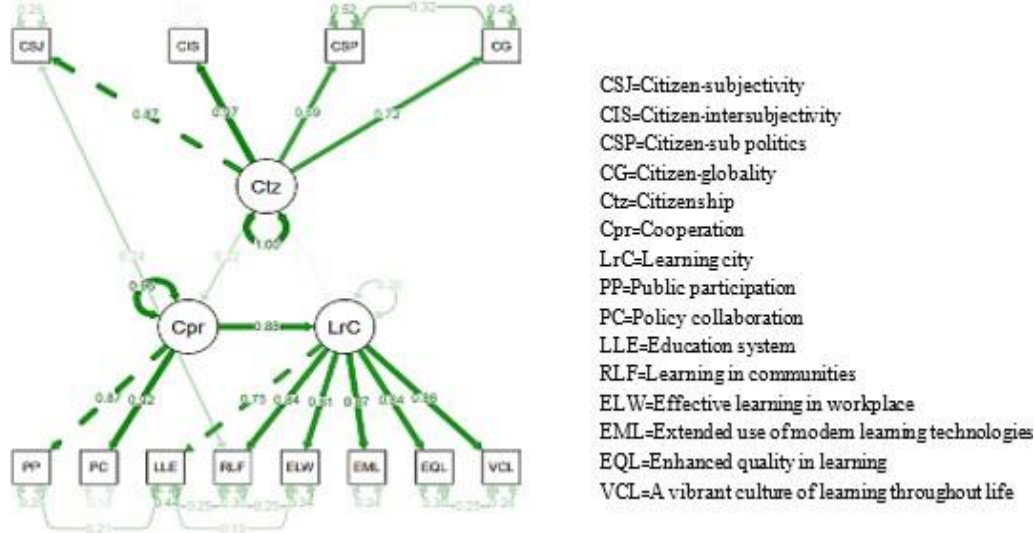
CSJ CIS CSP CG

0.52 0.32 0.49

0.47 0.57 0.59 0.72

Ctz

1.00

Cpr 0.88 LrC

0.87 0.92 0.75 0.84 0.81 0.87 0.84 0.88

PP PC LLE RLF ELW EML EQL VCL

0.21 0.25 0.19 0.25

CSJ=Citizen-subjectivity
CIS=Citizen-intersubjectivity
CSP=Citizen-sub politics
CG=Citizen-globality
Ctz=Citizenship
Cpr=Cooperation
LrC=Learning city
PP=Public participation
PC=Policy collaboration
LLE=Education system
RLF=Learning in communities
ELW=Effective learning in workplace
EML=Extended use of modern learning technologies
EQL=Enhanced quality in learning
VCL=A vibrant culture of learning throughout life